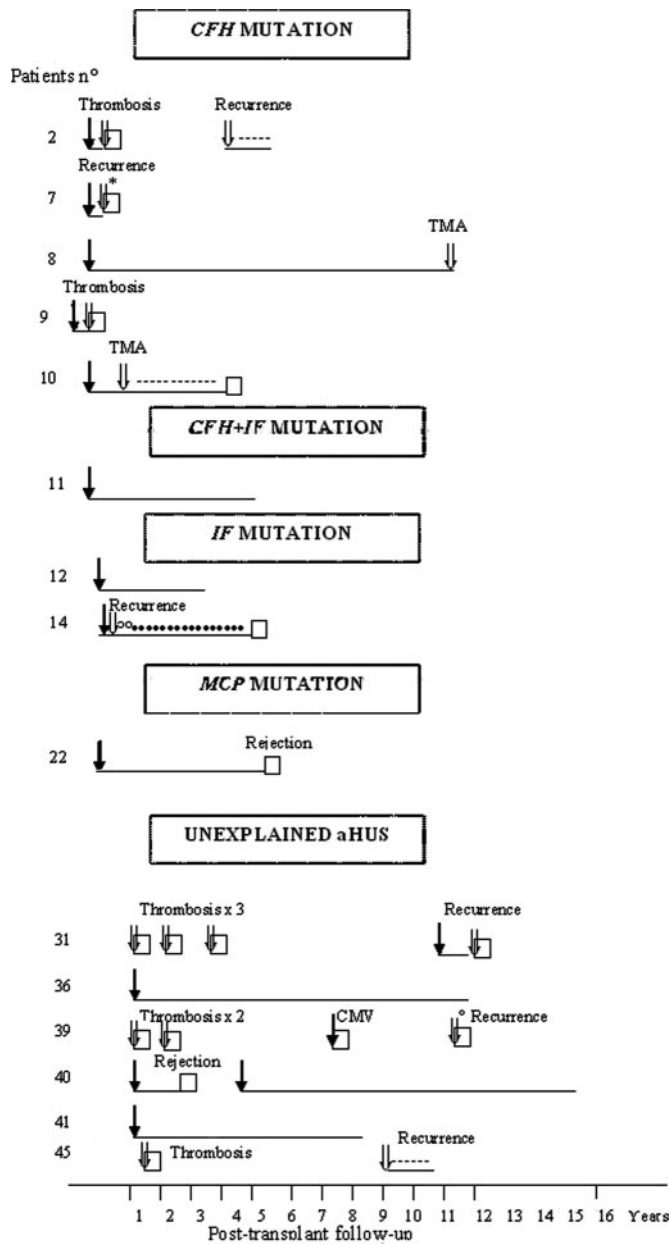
*CFH* MUTATION

Patients n°

Thrombosis Recurrence

2

Recurrence

7 *

TMA

8

Thrombosis

9

TMA

10

*CFH+IF* MUTATION

11

*IF* MUTATION

12

Recurrence

14 °°

*MCP* MUTATION

Rejection

22

UNEXPLAINED aHUS

Thrombosis x 3 Recurrence

31

36

Thrombosis x 2 CMV ° Recurrence

39

Rejection

40

41

45 Thrombosis Recurrence

1 2 3 4 5 6 7 8 9 10 11 12 13 14 15 16 Years

Post-transplant follow-up